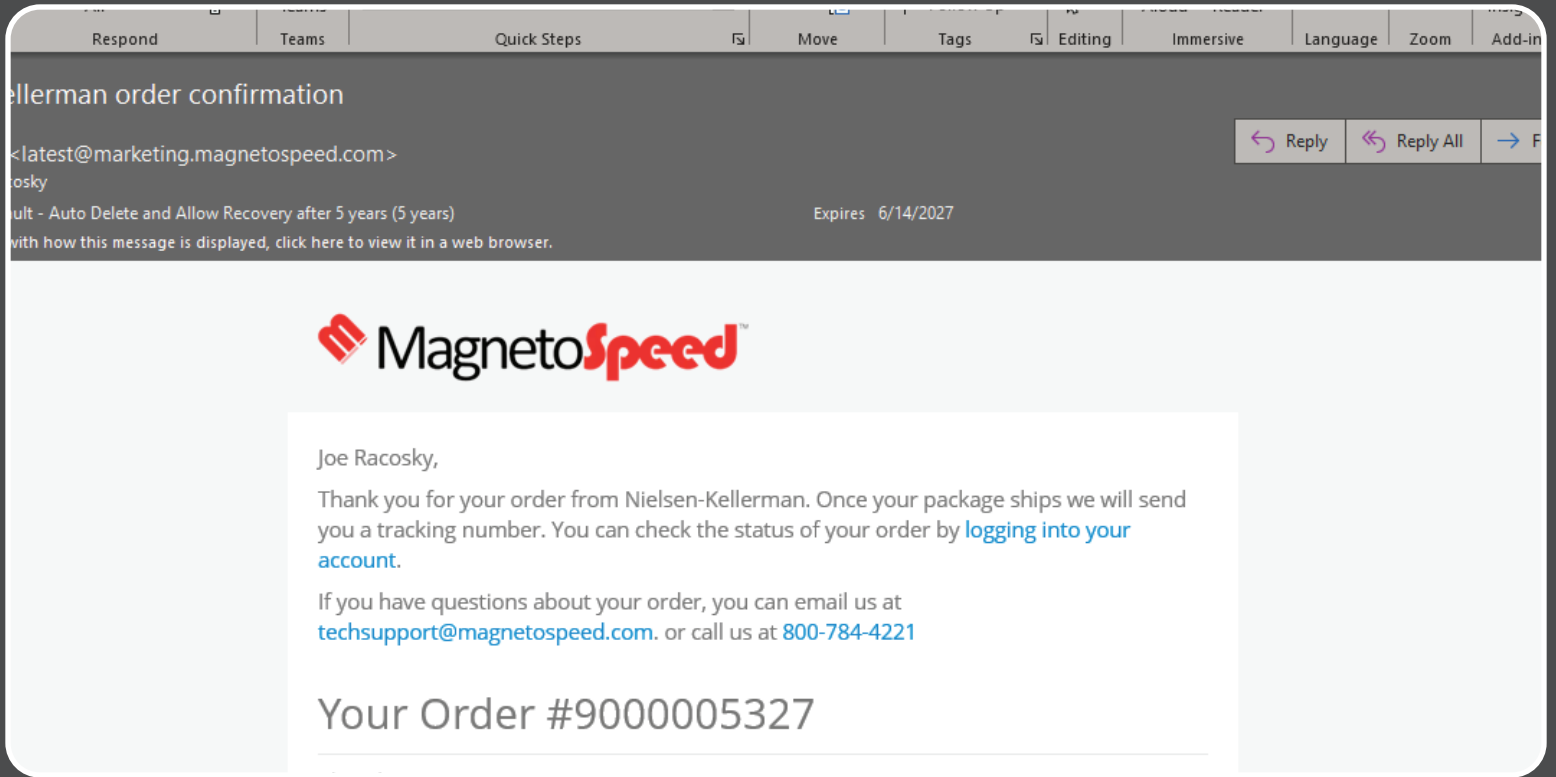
Respond Teams Quick Steps Move Tags Editing Immersive Language Zoom Add-in

ellerman order confirmation

<latest@marketing.magnetospeed.com>
osky

ult - Auto Delete and Allow Recovery after 5 years (5 years) Expires 6/14/2027

with how this message is displayed, click here to view it in a web browser.

Reply Reply All F

MagnetoSpeed™

Joe Racosky,

Thank you for your order from Nielsen-Kellerman. Once your package ships we will send you a tracking number. You can check the status of your order by logging into your account.

If you have questions about your order, you can email us at techsupport@magnetospeed.com. or call us at 800-784-4221

Your Order #9000005327